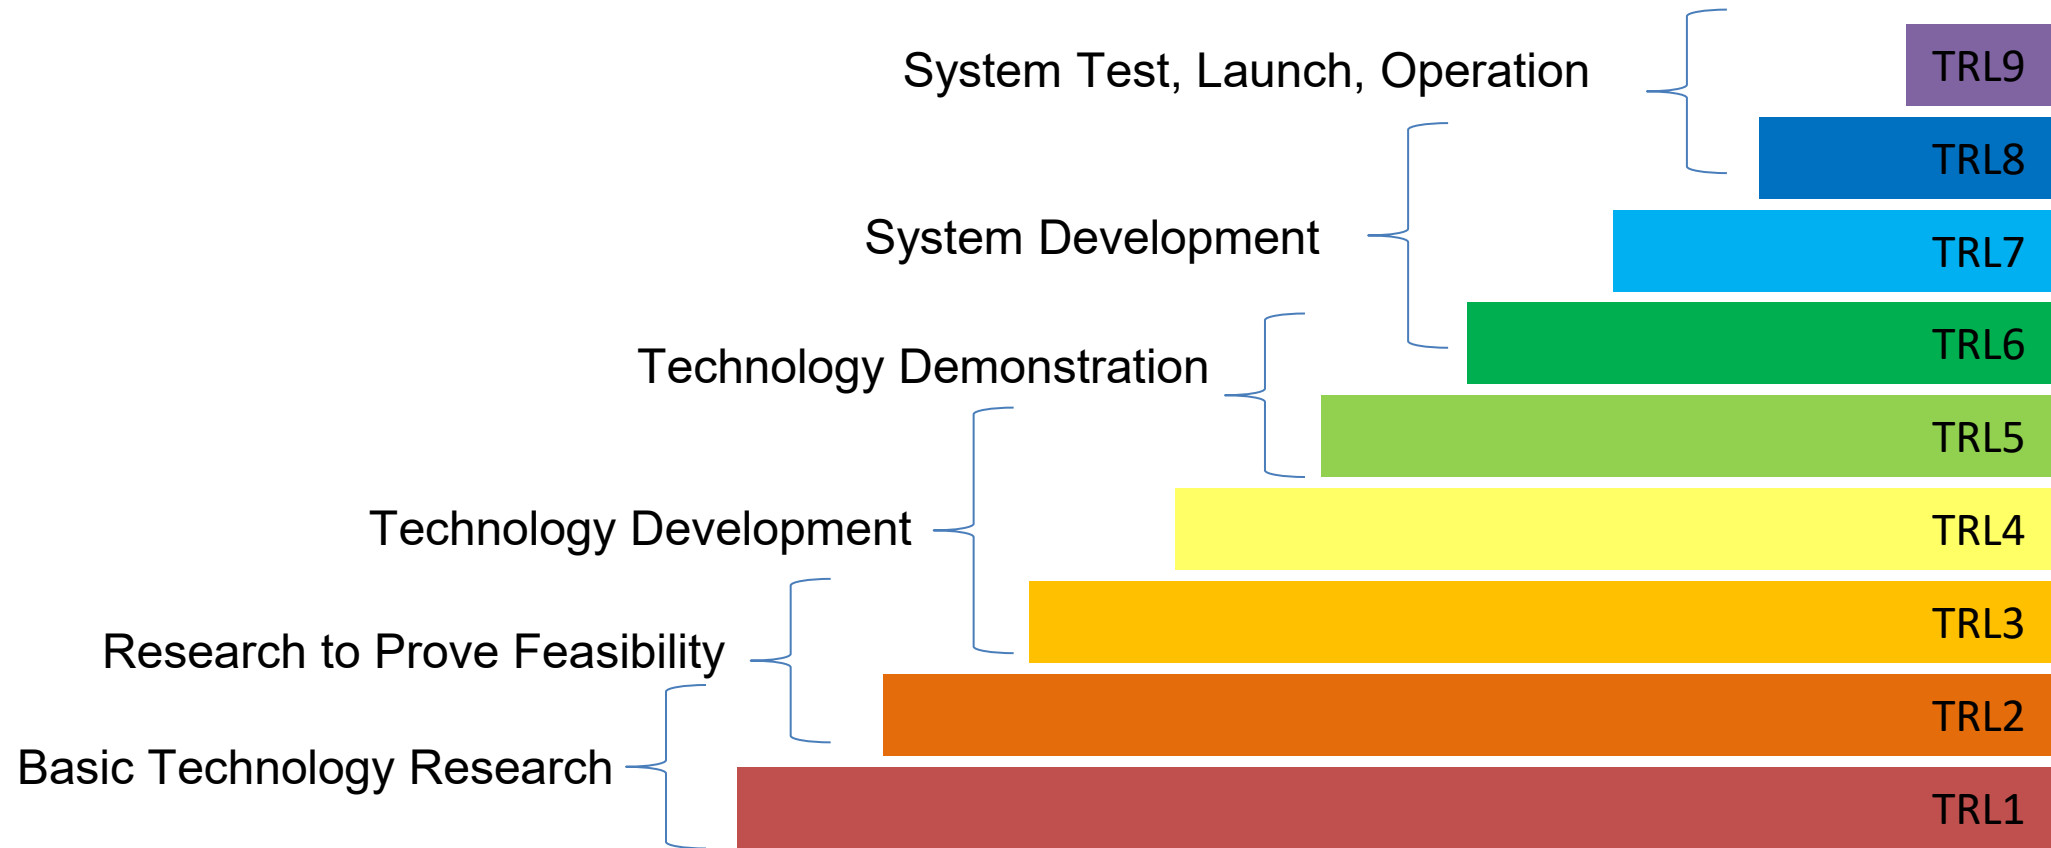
System Test, Launch, Operation

TRL9

TRL8

System Development

TRL7

TRL6

Technology Demonstration

TRL5

Technology Development

TRL4

TRL3

Research to Prove Feasibility

TRL2

Basic Technology Research

TRL1